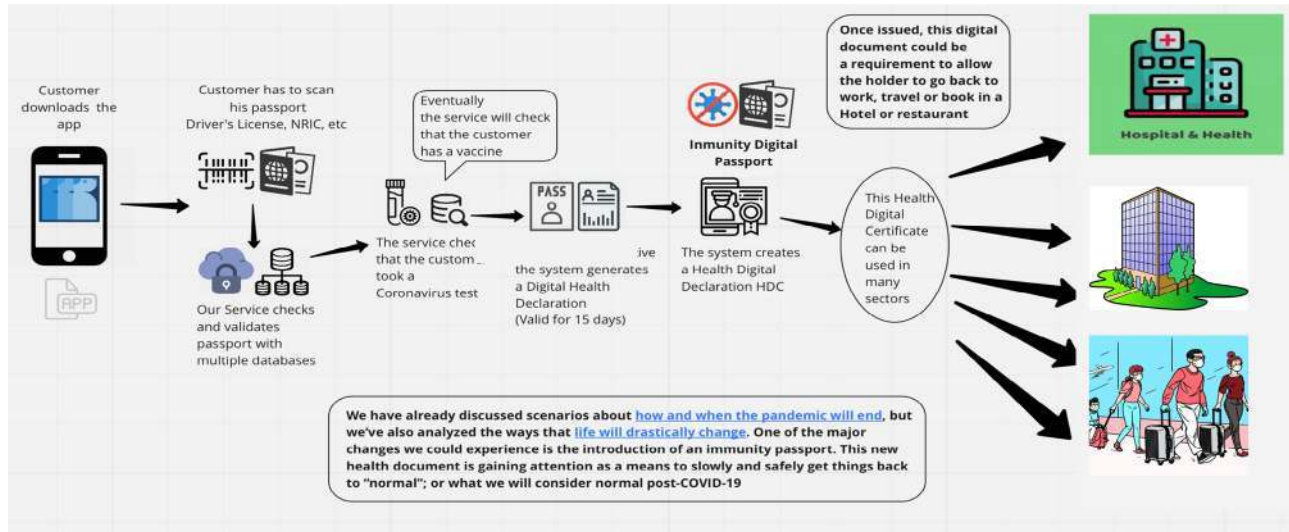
Customer downloads the app

APP

Customer has to scan his passport Driver's License, NRIC, etc

Our Service checks and validates passport with multiple databases

Eventually the service will check that the customer has a vaccine

The service chec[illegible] that the custom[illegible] took a Coronavirus test

PASS

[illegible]ive the system generates a Digital Health Declaration (Valid for 15 days)

Immunity Digital Passport

The system creates a Health Digital Declaration HDC

Once issued, this digital document could be a requirement to allow the holder to go back to work, travel or book in a Hotel or restaurant

This Health Digital Certificate can be used in many sectors

Hospital & Health

We have already discussed scenarios about how and when the pandemic will end, but we've also analyzed the ways that life will drastically change. One of the major changes we could experience is the introduction of an immunity passport. This new health document is gaining attention as a means to slowly and safely get things back to "normal"; or what we will consider normal post-COVID-19